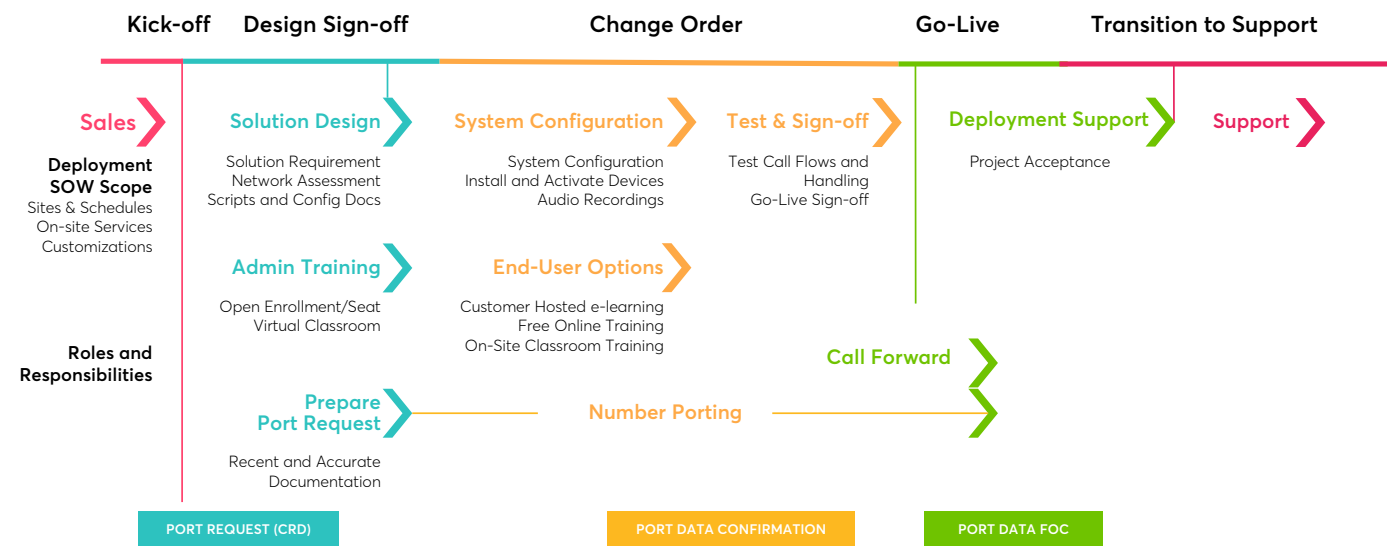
Kick-off Design Sign-off Change Order Go-Live Transition to Support

Sales

Deployment SOW Scope
Sites & Schedules
On-site Services
Customizations

Solution Design
Solution Requirement
Network Assessment
Scripts and Config Docs

System Configuration
System Configuration
Install and Activate Devices
Audio Recordings

Test & Sign-off
Test Call Flows and Handling
Go-Live Sign-off

Deployment Support
Project Acceptance

Support

Admin Training
Open Enrollment/Seat
Virtual Classroom

End-User Options
Customer Hosted e-learning
Free Online Training
On-Site Classroom Training

Roles and Responsibilities

Call Forward

Prepare Port Request
Recent and Accurate Documentation

Number Porting

PORT REQUEST (CRD)

PORT DATA CONFIRMATION

PORT DATA FOC